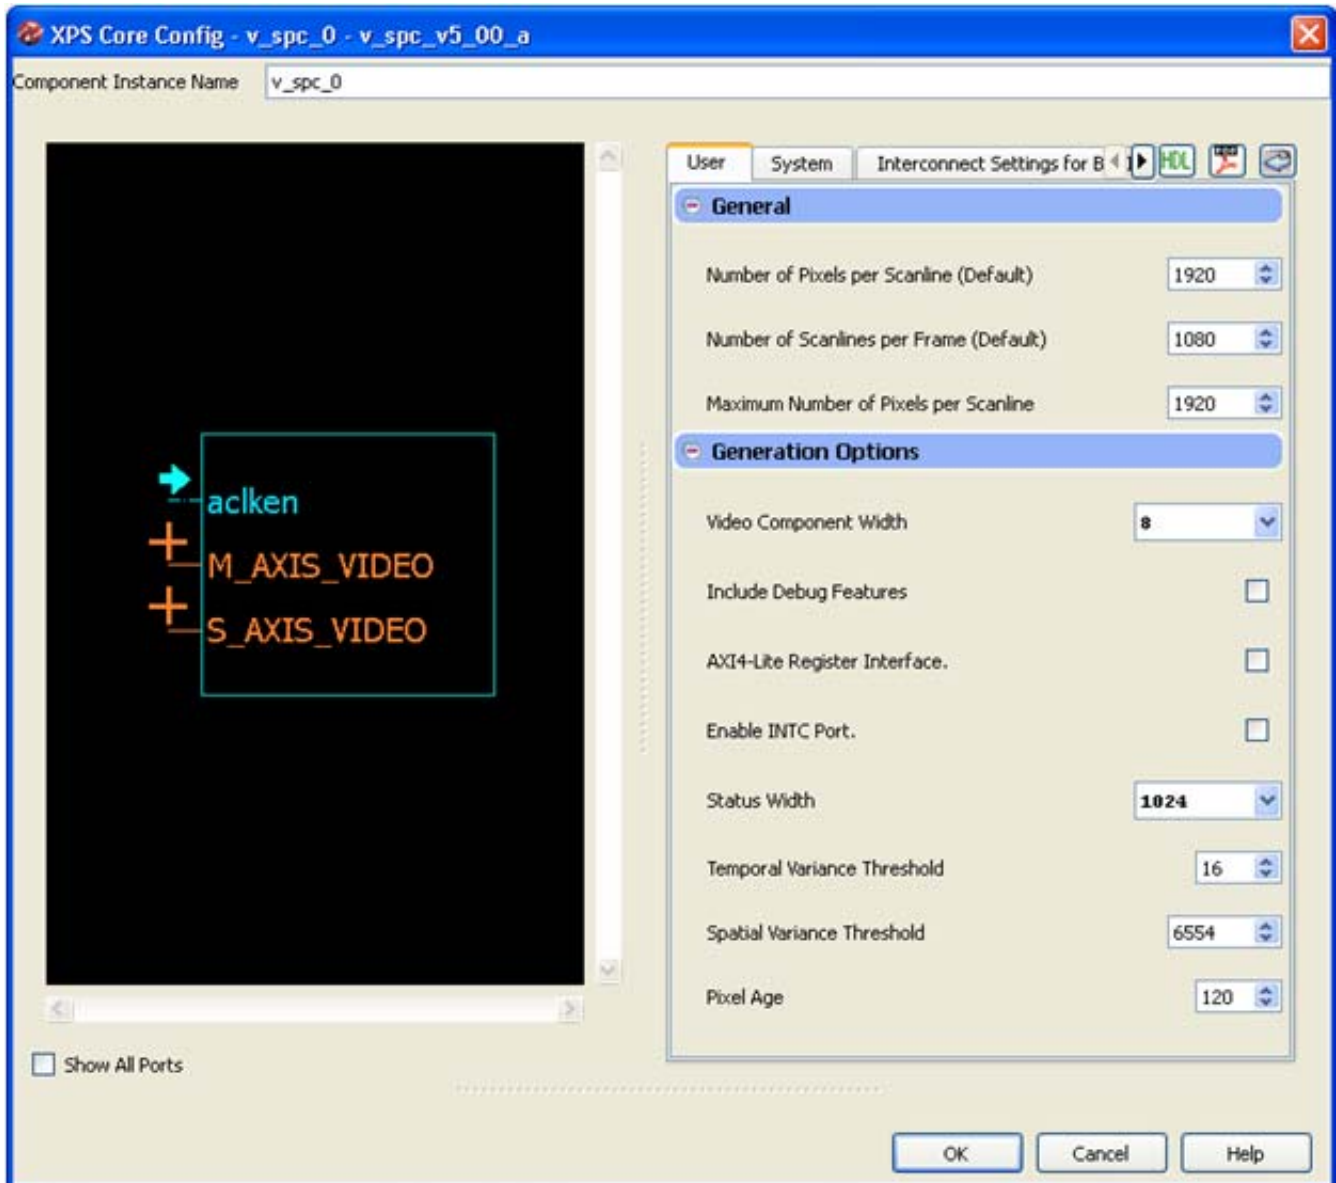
XPS Core Config - v_spc_0 - v_spc_v5_00_a

Component Instance Name v_spc_0

aclken
M_AXIS_VIDEO
S_AXIS_VIDEO

Show All Ports

User System Interconnect Settings for B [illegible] HDL

General

Number of Pixels per Scanline (Default) 1920

Number of Scanlines per Frame (Default) 1080

Maximum Number of Pixels per Scanline 1920

Generation Options

Video Component Width 8

Include Debug Features

AXI4-Lite Register Interface.

Enable INTC Port.

Status Width 1024

Temporal Variance Threshold 16

Spatial Variance Threshold 6554

Pixel Age 120

OK Cancel Help